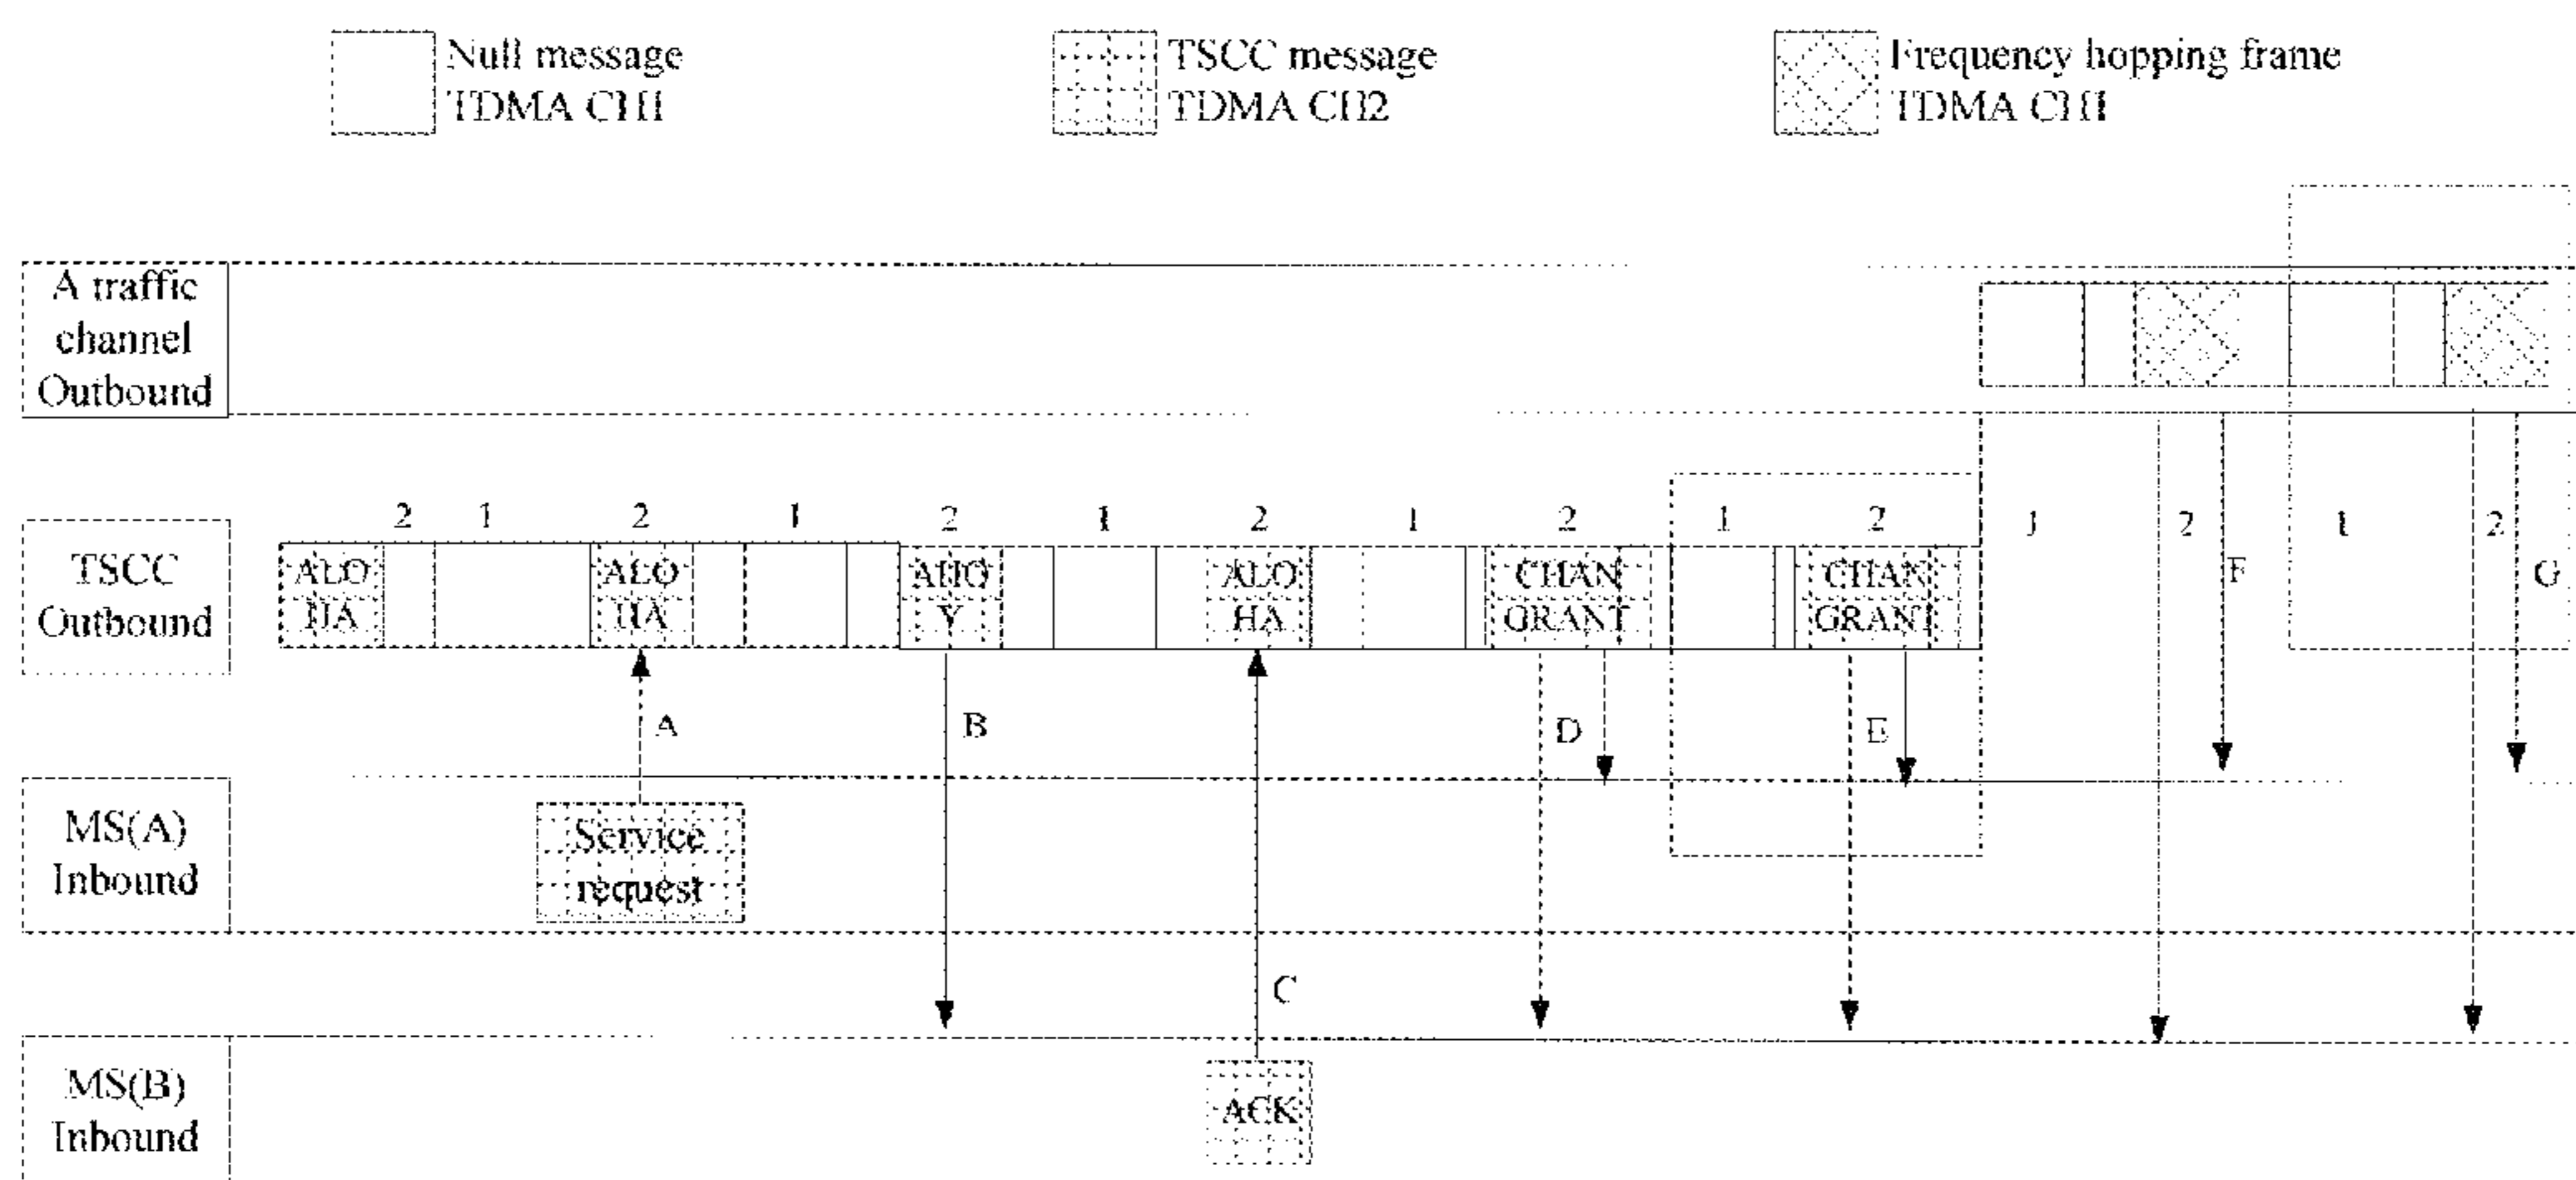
Null message
TDMA CH1

TSCC message
TDMA CH2

Frequency hopping frame
TDMA CH1

A traffic channel Outbound

TSCC Outbound

2 1 2 1 2 1 2 1 2 1 2 1 2 1 2

ALO HA

ALO HA

AHO Y

ALO HA

CHAN GRANT

CHAN GRANT

A

B

C

D

E

F

G

MS(A) Inbound

Service request

MS(B) Inbound

ACK